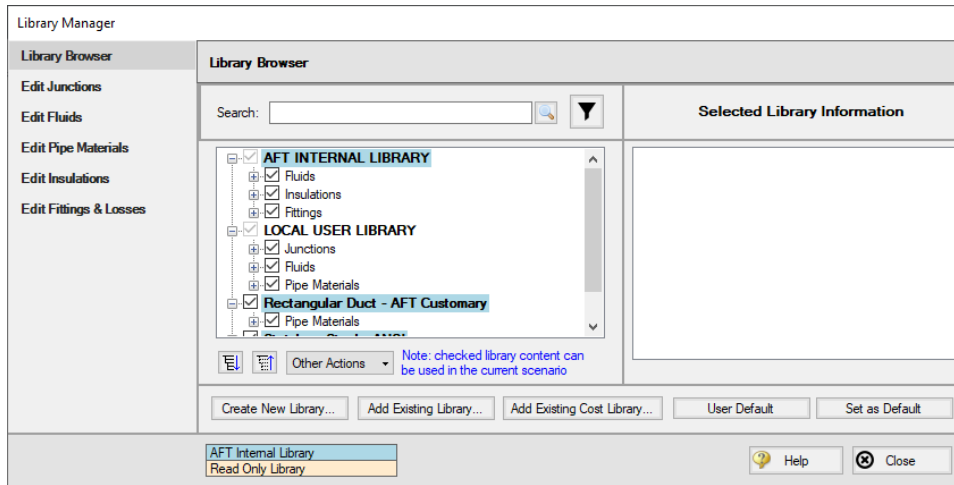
Library Manager

Library Browser
Edit Junctions
Edit Fluids
Edit Pipe Materials
Edit Insulations
Edit Fittings & Losses

Library Browser

Search:

Selected Library Information

AFT INTERNAL LIBRARY
Fluids
Insulations
Fittings
LOCAL USER LIBRARY
Junctions
Fluids
Pipe Materials
Rectangular Duct - AFT Customary
Pipe Materials
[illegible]

Other Actions
Note: checked library content can be used in the current scenario

Create New Library...
Add Existing Library...
Add Existing Cost Library...
User Default
Set as Default

AFT Internal Library
Read Only Library

Help
Close